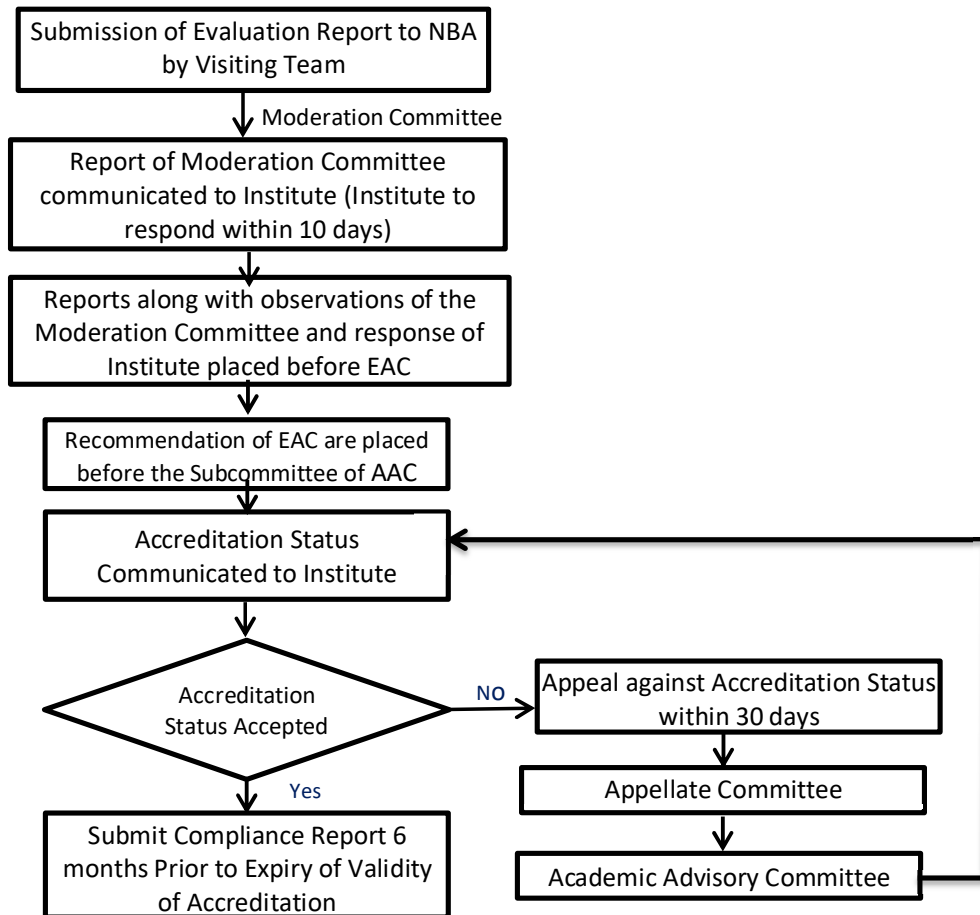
Submission of Evaluation Report to NBA by Visiting Team

Moderation Committee

Report of Moderation Committee communicated to Institute (Institute to respond within 10 days)

Reports along with observations of the Moderation Committee and response of Institute placed before EAC

Recommendation of EAC are placed before the Subcommittee of AAC

Accreditation Status Communicated to Institute

Accreditation Status Accepted

NO

Appeal against Accreditation Status within 30 days

Appellate Committee

Academic Advisory Committee

Yes

Submit Compliance Report 6 months Prior to Expiry of Validity of Accreditation